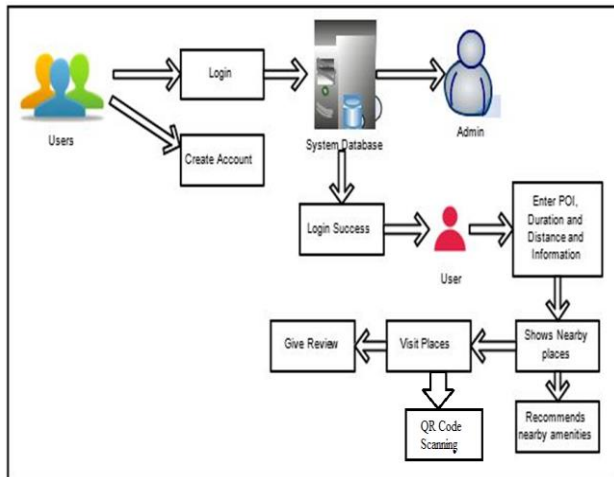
Users

Login

Create Account

System Database

Admin

Login Success

User

Enter POI, Duration and Distance and Information

Shows Nearby places

Recommends nearby amenities

Visit Places

Give Review

QR Code Scanning